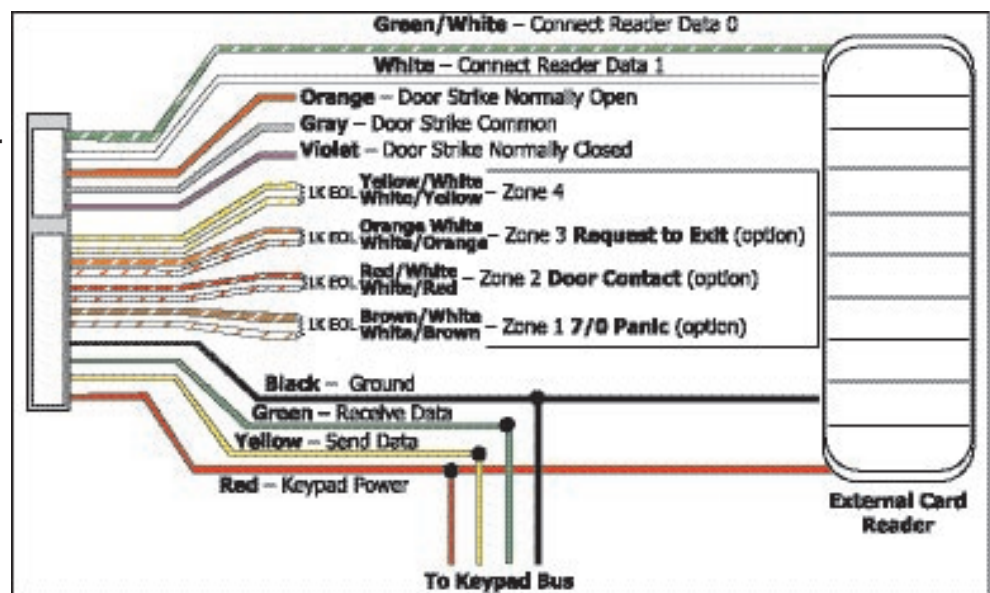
**Green/White** – Connect Reader Data 0

**White** – Connect Reader Data 1

**Orange** – Door Strike Normally Open

**Gray** – Door Strike Common

**Violet** – Door Strike Normally Closed

1K EOL **Yellow/White White/Yellow** – Zone 4

1K EOL **Orange White White/Orange** – Zone 3 **Request to Exit** (option)

1K EOL **Red/White White/Red** – Zone 2 **Door Contact** (option)

1K EOL **Brown/White White/Brown** – Zone 1 **7/0 Panic** (option)

**Black** – Ground

**Green** – Receive Data

**Yellow** – Send Data

**Red** – Keypad Power

**To Keypad Bus**

**External Card Reader**